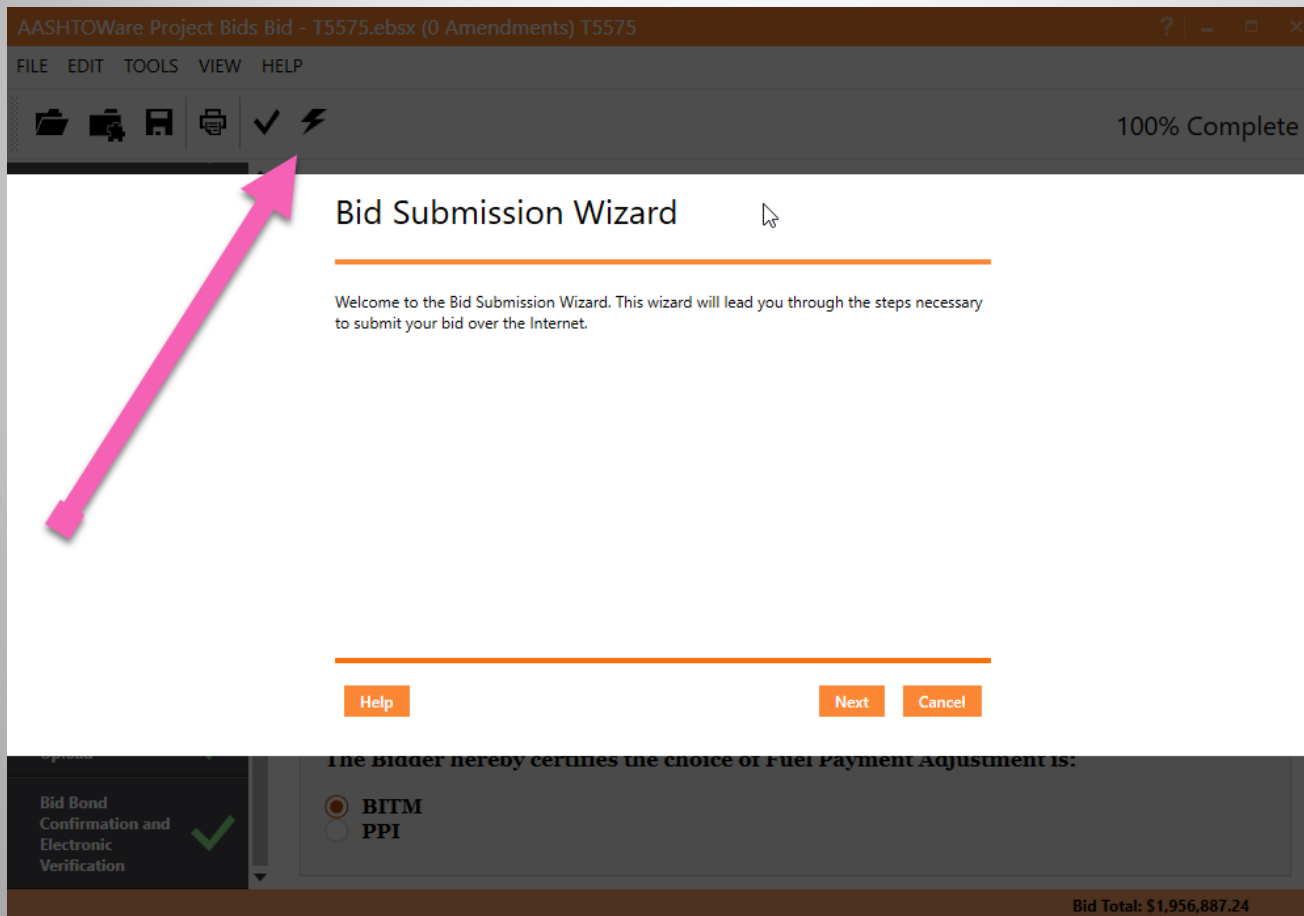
AASHTOWare Project Bids Bid - T5575.ebsx (0 Amendments) T5575

FILE EDIT TOOLS VIEW HELP

100% Complete

Bid Submission Wizard

Welcome to the Bid Submission Wizard. This wizard will lead you through the steps necessary to submit your bid over the Internet.

Help

Next

Cancel

Upload

The Bidder hereby certifies the choice of Fuel Payment Adjustment is:

BITM

PPI

Bid Bond Confirmation and Electronic Verification

Bid Total: $1,956,887.24